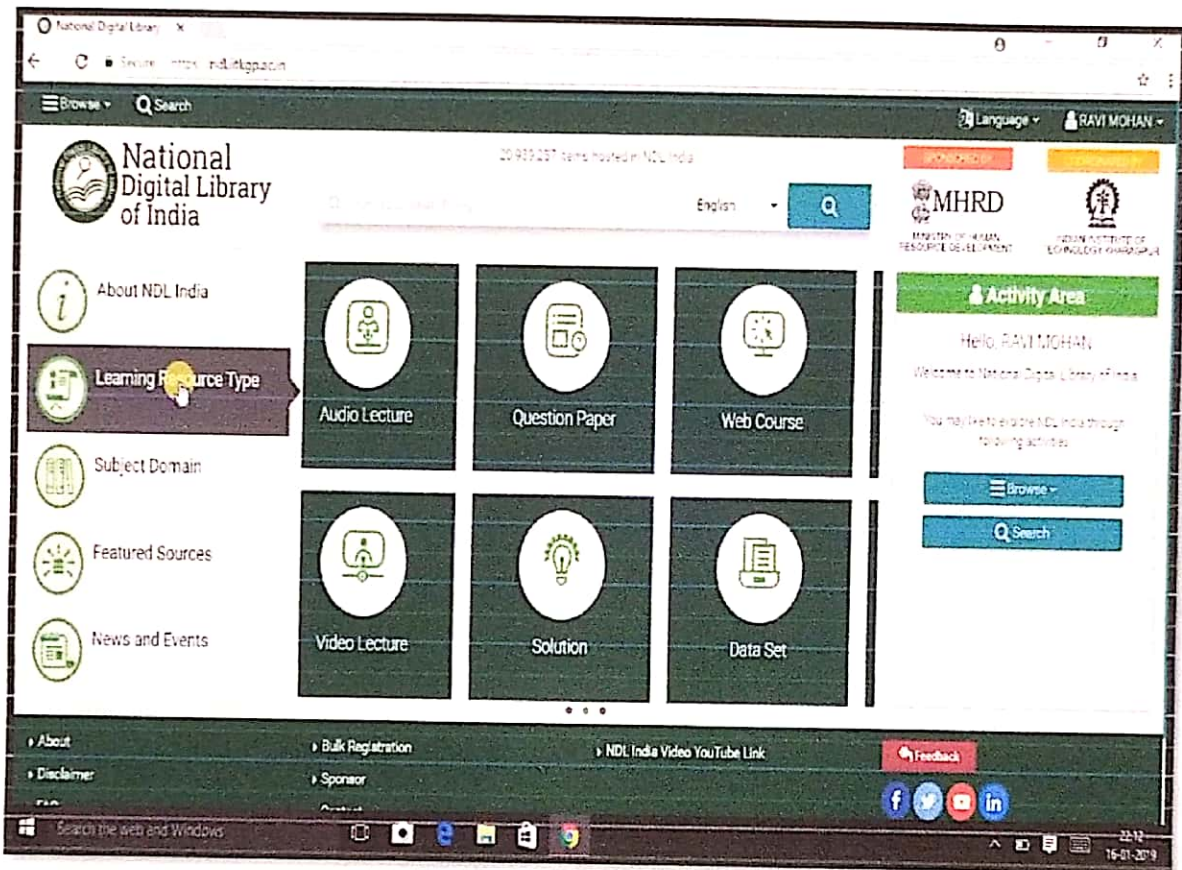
National Digital Library ×

Secure https://ndl.iitkgp.ac.in

Browse Search

Language RAVI MOHAN

National Digital Library of India

20,933,237 items housed in NDL India

English

SPONSORED BY

COORDINATED BY

MHRD

MINISTRY OF HUMAN RESOURCE DEVELOPMENT

INDIAN INSTITUTE OF TECHNOLOGY KHARAGPUR

About NDL India

Learning Resource Type

Subject Domain

Featured Sources

News and Events

Audio Lecture

Question Paper

Web Course

Video Lecture

Solution

Data Set

Activity Area

Hello, RAVI MOHAN

Welcome to National Digital Library of India

You may like to explore NDL India through following activities

Browse

Search

About

Disclaimer

FAQ

Bulk Registration

Sponsor

Contact

NDL India Video YouTube Link

Feedback

Search the web and Windows

22:12
16-01-2019